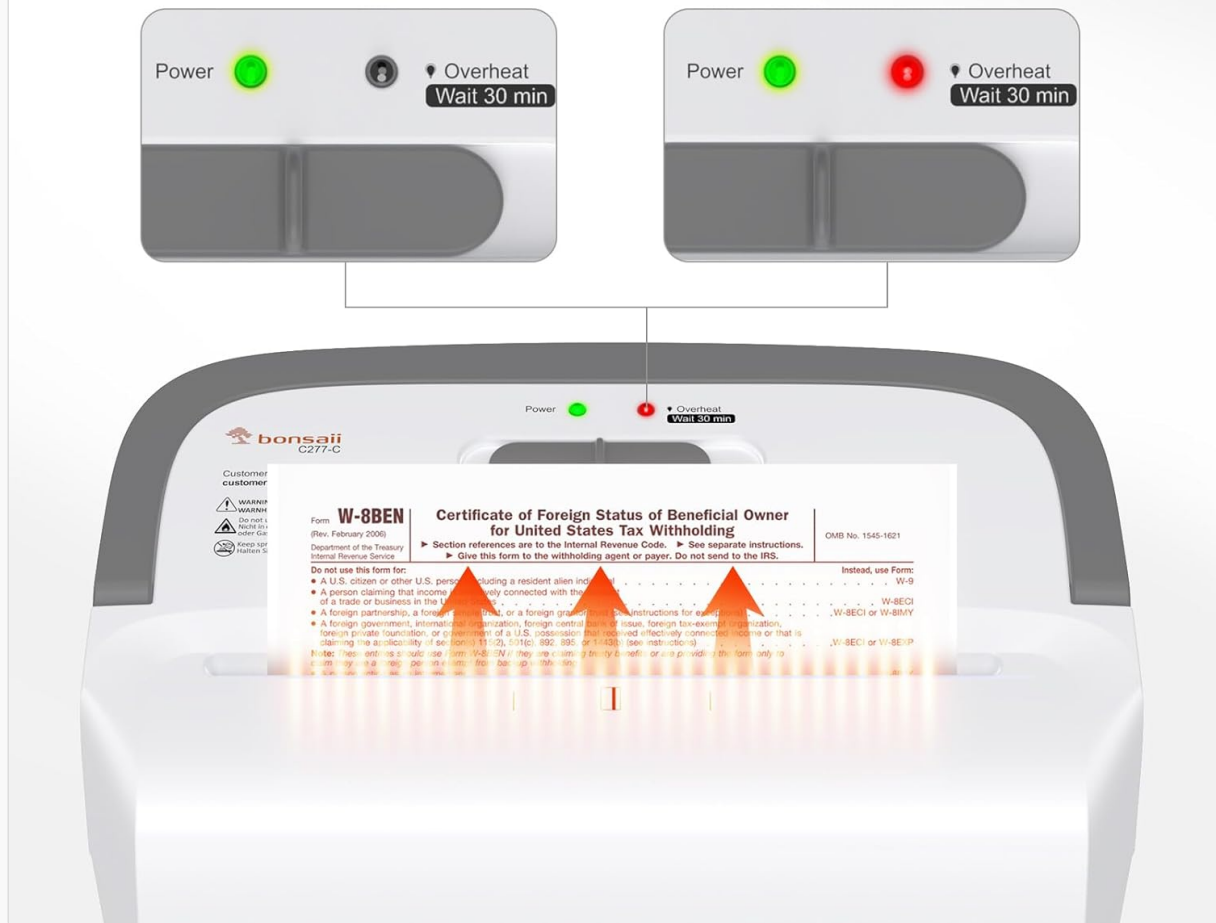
Power Overheat Wait 30 min

Power Overheat Wait 30 min

Power Overheat Wait 30 min

bonsaii C277-C

Customer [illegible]
customer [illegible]

WARNIN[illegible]
WARNIN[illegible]
Do not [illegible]
Nicht in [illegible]
oder Ga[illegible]
Keep spr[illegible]
Halten S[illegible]

Form W-8BEN
(Rev. February 2006)
Department of the Treasury
Internal Revenue Service

Certificate of Foreign Status of Beneficial Owner for United States Tax Withholding
► Section references are to the Internal Revenue Code. ► See separate instructions.
► Give this form to the withholding agent or payer. Do not send to the IRS.

OMB No. 1545-1621

Do not use this form for:
Instead, use Form:
• A U.S. citizen or other U.S. perso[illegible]cluding a resident alien ind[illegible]al . . . . . . . . W-9
• A person claiming that income i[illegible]vely connected with the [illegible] of a trade or business in the U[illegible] . . . . . . . . W-8ECI
• A foreign partnership, a forei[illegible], or a foreign gra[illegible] instructions for exce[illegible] . . . W-8ECI or W-8IMY
• A foreign government, international organization, foreign central bank of issue, foreign tax-exempt organization, foreign private foundation, or government of a U.S. possession that received effectively connected income or that is claiming the applicability of section(s) 115(2), 501(c), 892, 895, or 1443(b) (see instructions) . . . . W-8ECI or W-8EXP
Note: These entities should use Form W-8BEN if they are claiming treaty benefits or are providing the form only to claim they are a foreign person exempt from backup withholding.
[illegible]